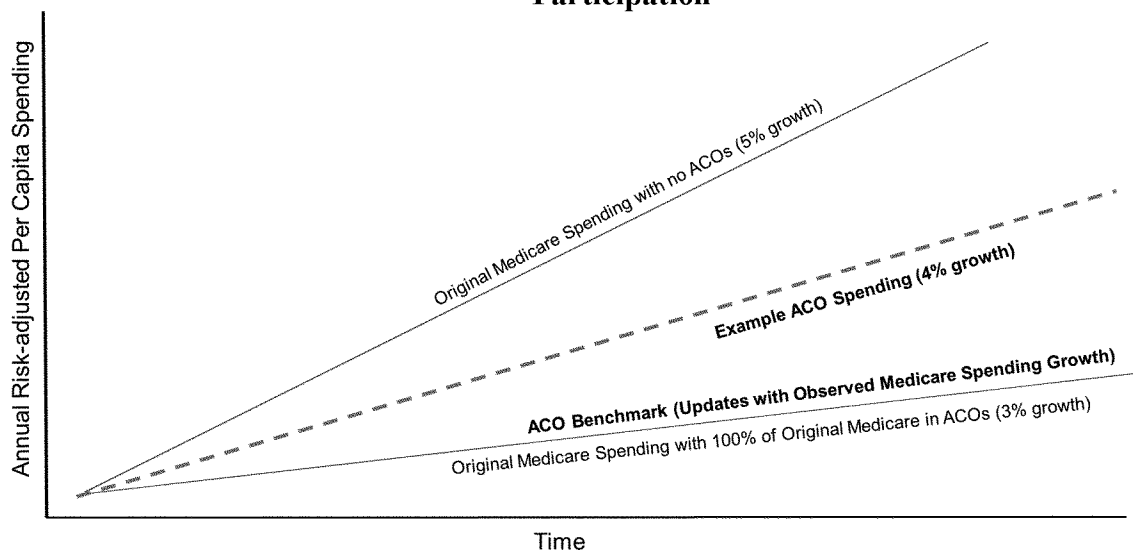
Participation

Annual Risk-adjusted Per Capita Spending

Original Medicare Spending with no ACOs (5% growth)

Example ACO Spending (4% growth)

ACO Benchmark (Updates with Observed Medicare Spending Growth)

Original Medicare Spending with 100% of Original Medicare in ACOs (3% growth)

Time